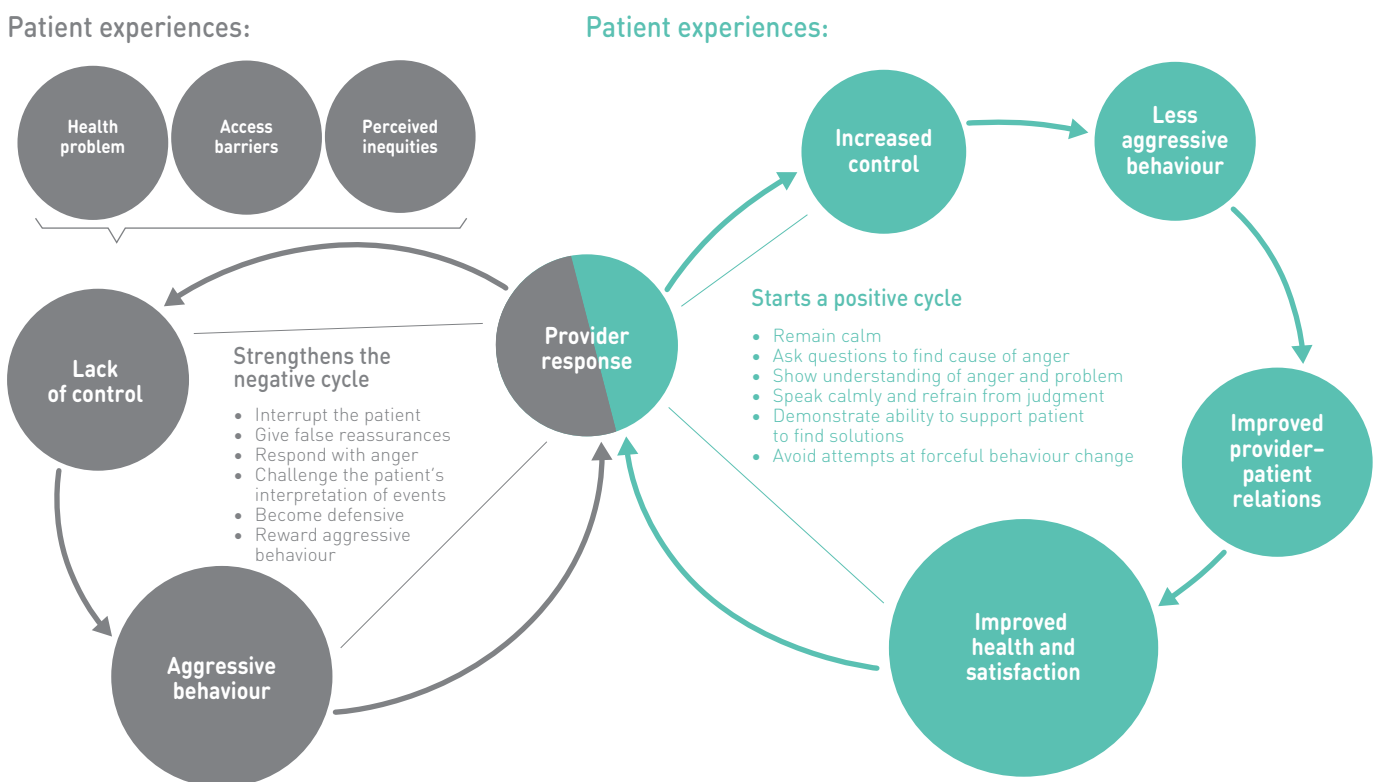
Patient experiences:

Health problem

Access barriers

Perceived inequities

Lack of control

Aggressive behaviour

Strengthens the negative cycle

- Interrupt the patient
- Give false reassurances
- Respond with anger
- Challenge the patient's interpretation of events
- Become defensive
- Reward aggressive behaviour

Provider response

Patient experiences:

Increased control

Less aggressive behaviour

Improved provider–patient relations

Improved health and satisfaction

Starts a positive cycle

- Remain calm
- Ask questions to find cause of anger
- Show understanding of anger and problem
- Speak calmly and refrain from judgment
- Demonstrate ability to support patient to find solutions
- Avoid attempts at forceful behaviour change